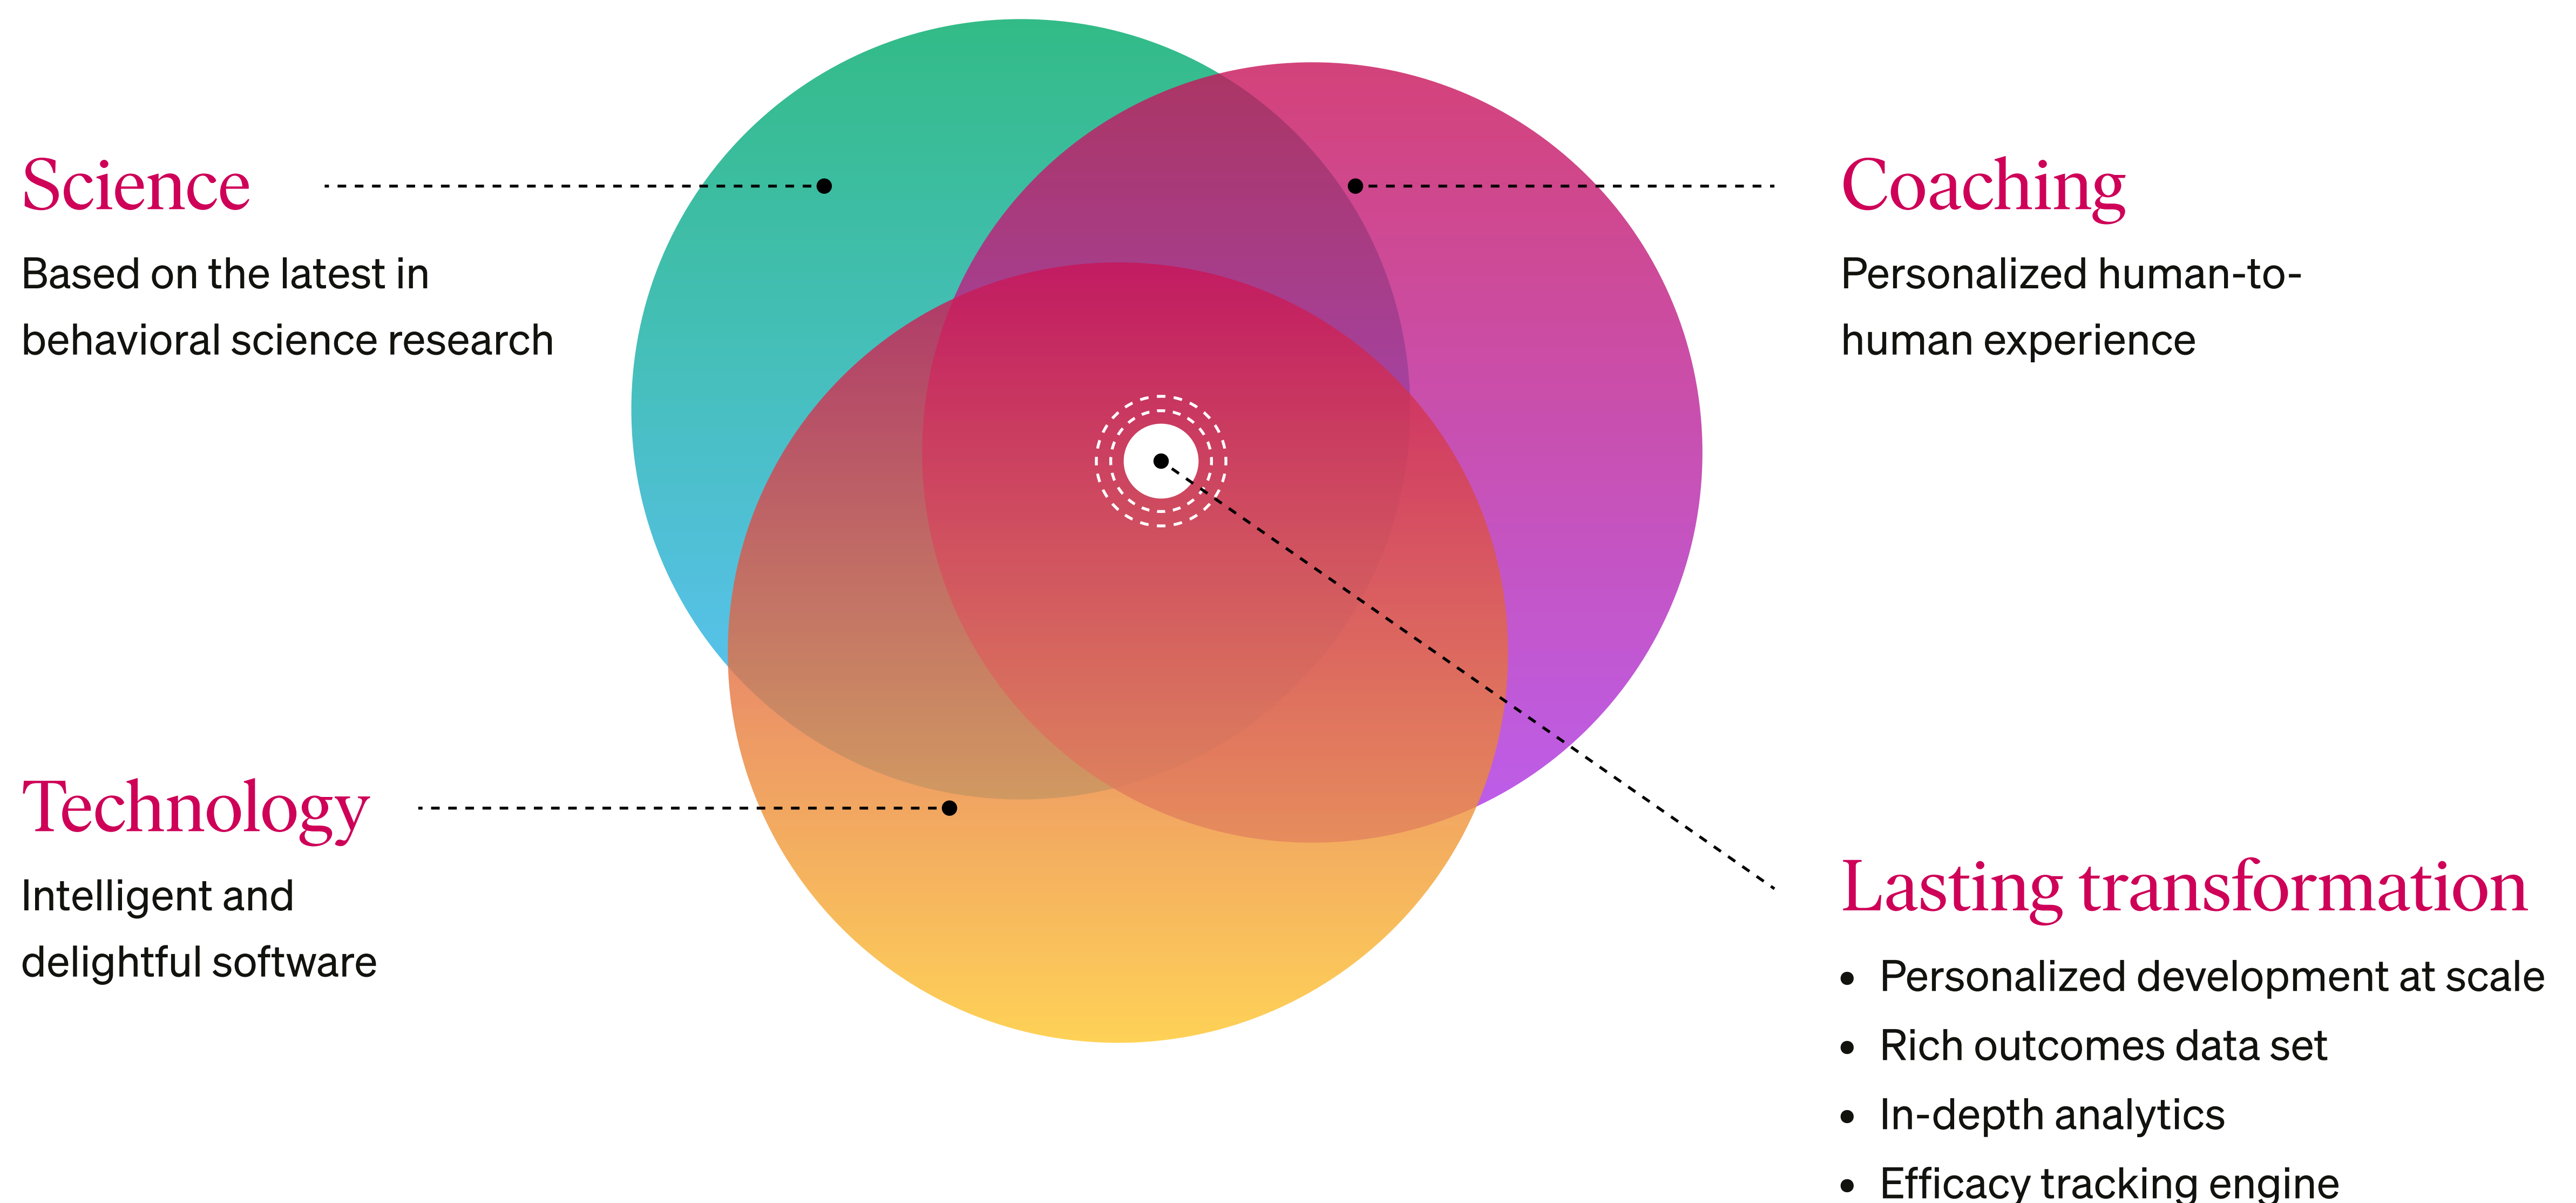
Science

Based on the latest in behavioral science research

Coaching

Personalized human-to-human experience

Technology

Intelligent and delightful software

Lasting transformation

- Personalized development at scale
- Rich outcomes data set
- In-depth analytics
- Efficacy tracking engine